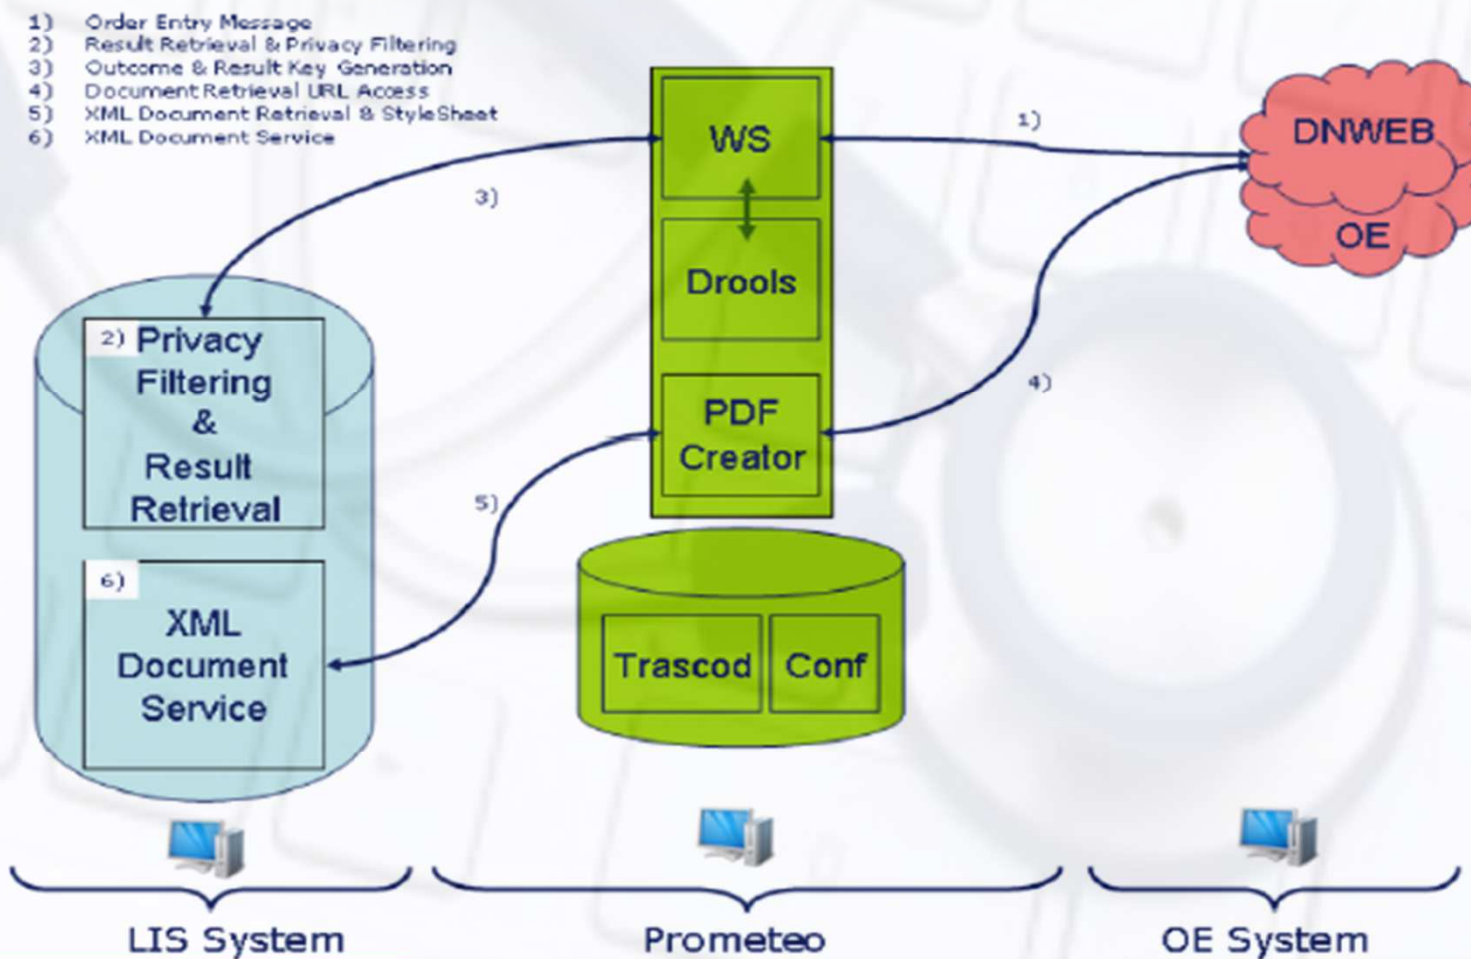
1) Order Entry Message
2) Result Retrieval & Privacy Filtering
3) Outcome & Result Key Generation
4) Document Retrieval URL Access
5) XML Document Retrieval & StyleSheet
6) XML Document Service

WS

1)

DNWEB

OE

3)

Drools

2) Privacy Filtering & Result Retrieval

PDF Creator

4)

5)

6) XML Document Service

Trascod

Conf

LIS System

Prometeo

OE System